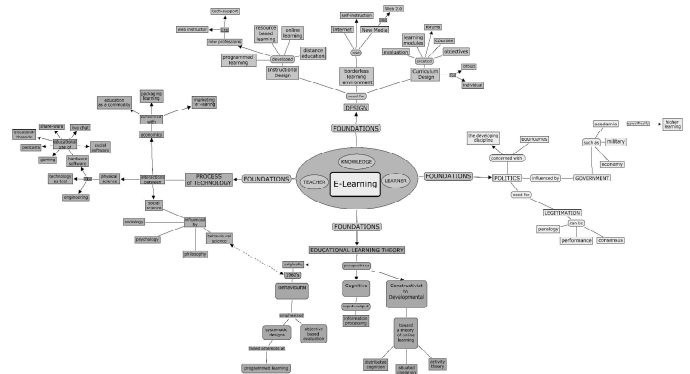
tech-support
web instructor
new professions
innovation based learning
online learning
distance education
programmed learning
developed
Instructional Design
self-instruction
Internet
New Media
Web 2.0
borderless learning environment
forums
learning modules
evaluation
objectives
Curriculum Design
group
individual
DESIGN
FOUNDATIONS
education as a commodity
packaging learning
marketing e-learning
economics
smart-class
blackboard
educational spaces
mp3 player
podcasts
social software
gaming
hardware software
technology as tool
physical science
engineering
PROCESS OF TECHNOLOGY
FOUNDATIONS
interactions context
social science
sociology
influenced by
psychology
philosophy
behaviorism
KNOWLEDGE
TEACHER
E-Learning
LEARNER
FOUNDATIONS
POLITICS
influenced by
GOVERNMENT
the developing discipline
policymakers
concerned with
such as
military
economy
faster learning
LEGITIMATION
paradigm
performance
consensus
FOUNDATIONS
EDUCATIONAL LEARNING THEORY
Behaviorism
systematic designs
objective based instruction
programmed learning
Cognitive
information processing
Constructivist vs Developmental
toward a theory of online learning
distributed cognition
situated cognition
activity theory